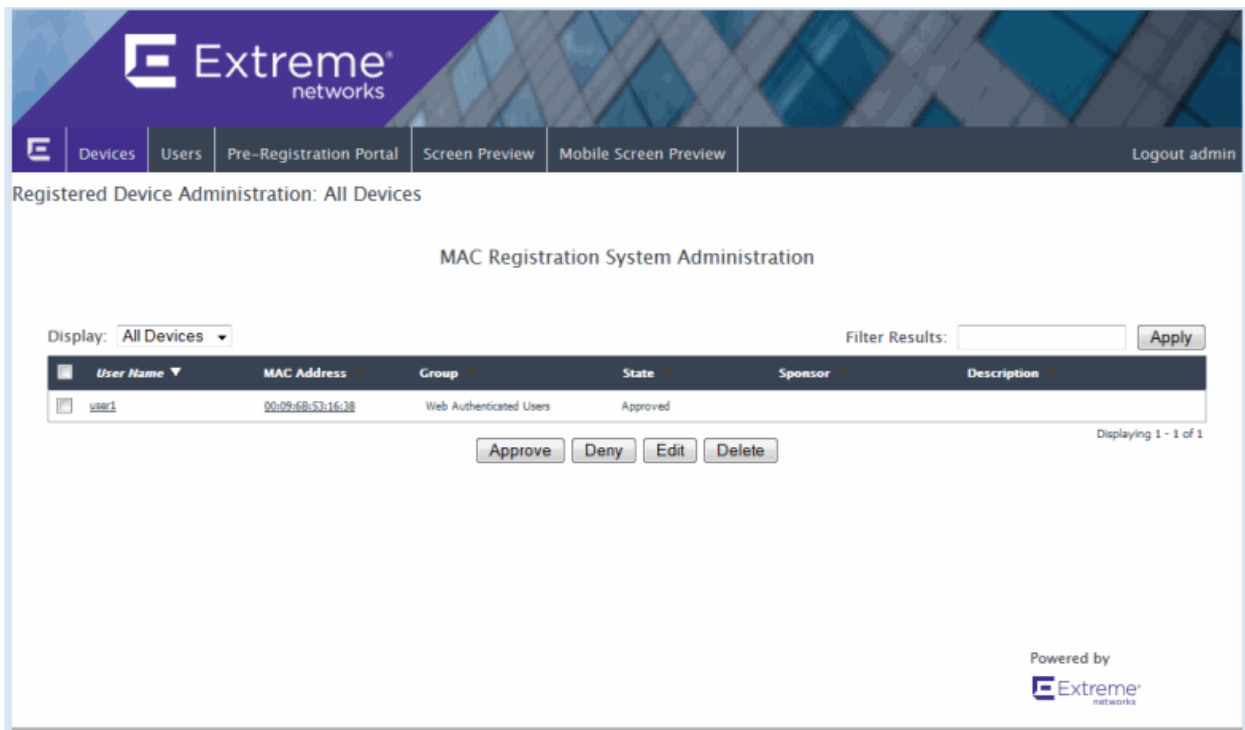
Extreme networks

Devices Users Pre-Registration Portal Screen Preview Mobile Screen Preview Logout admin

Registered Device Administration: All Devices

MAC Registration System Administration

Display: All Devices

Filter Results: Apply

| | User Name ▼ | MAC Address | Group | State | Sponsor | Description |
|---|---|---|---|---|---|---|
| | user1 | 00:09:6B:53:16:38 | Web Authenticated Users | Approved | | |

Displaying 1 - 1 of 1

Approve Deny Edit Delete

Powered by

Extreme networks